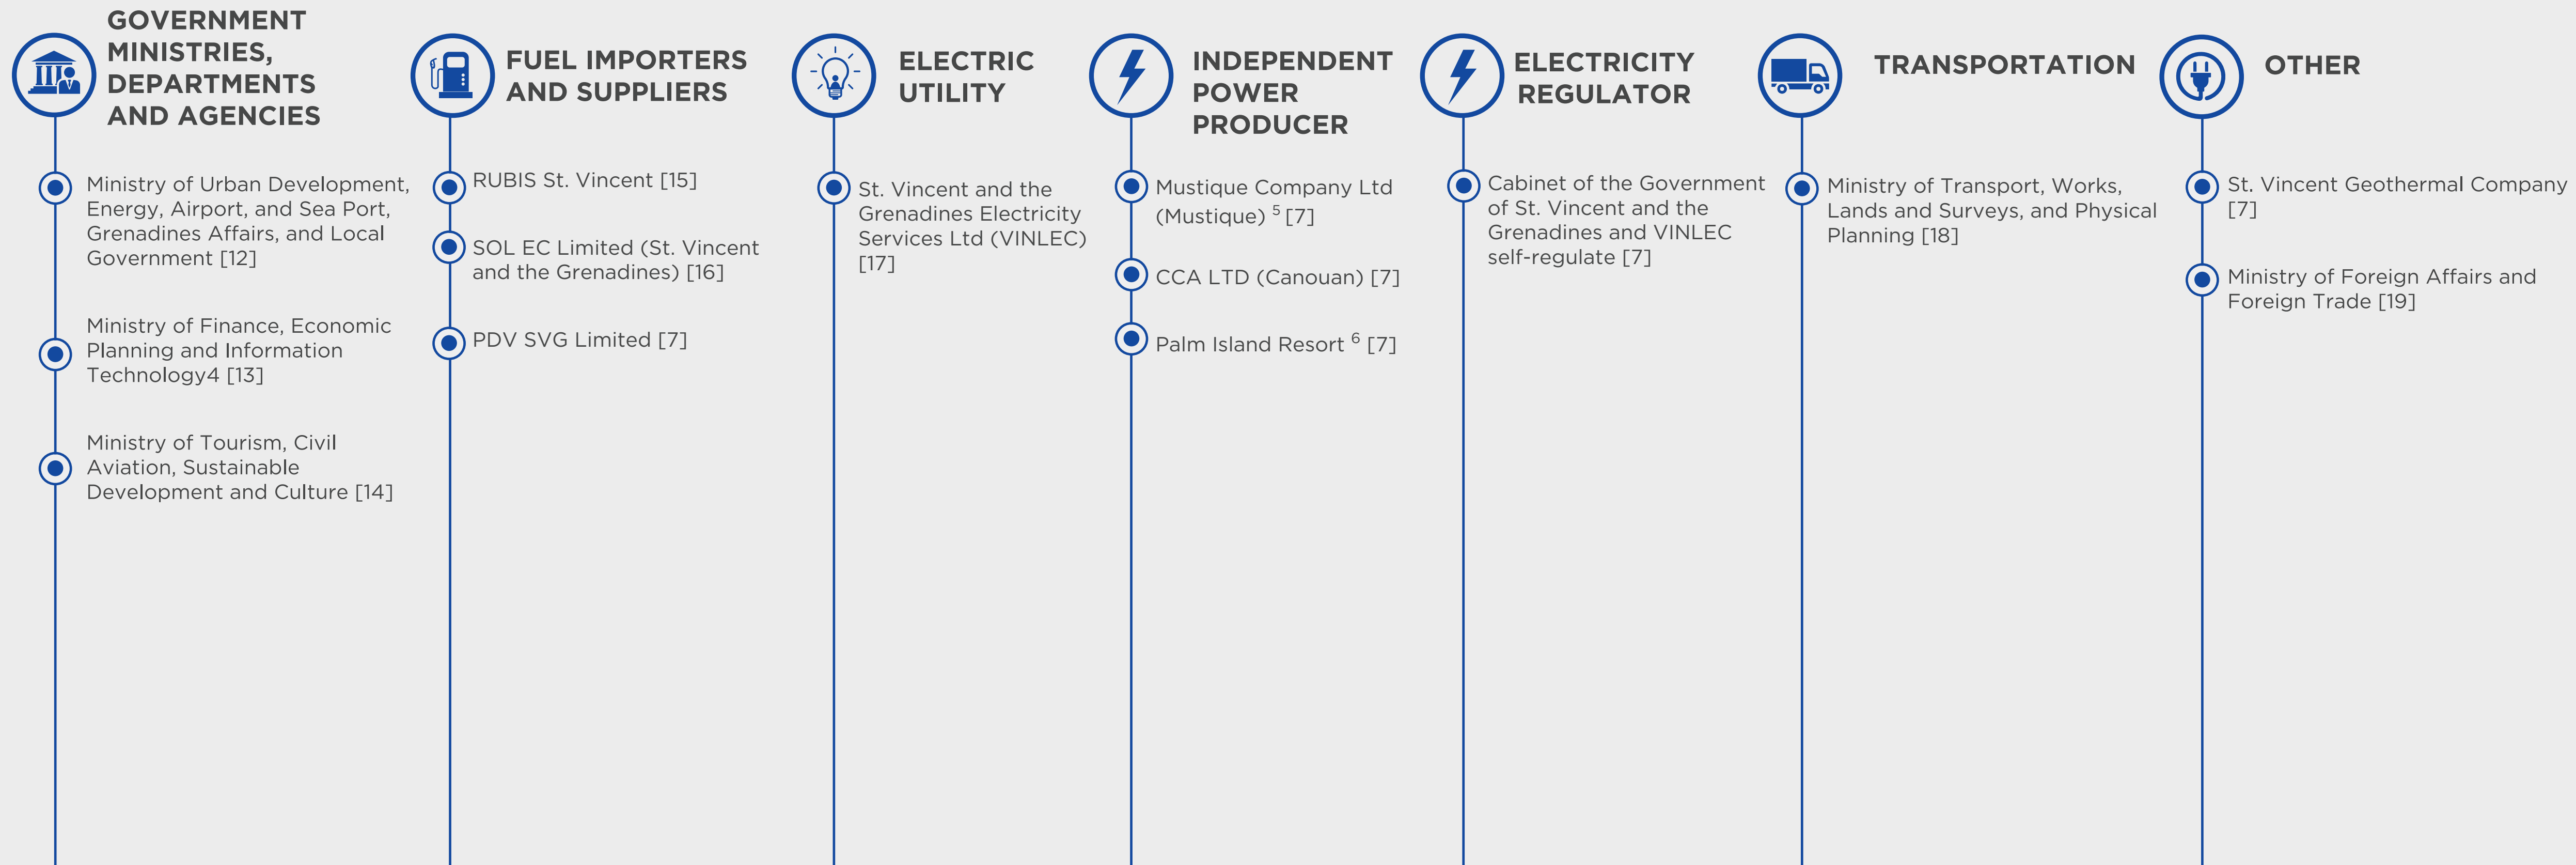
GOVERNMENT MINISTRIES, DEPARTMENTS AND AGENCIES

Ministry of Urban Development, Energy, Airport, and Sea Port, Grenadines Affairs, and Local Government [12]

Ministry of Finance, Economic Planning and Information Technology4 [13]

Ministry of Tourism, Civil Aviation, Sustainable Development and Culture [14]

FUEL IMPORTERS AND SUPPLIERS

RUBIS St. Vincent [15]

SOL EC Limited (St. Vincent and the Grenadines) [16]

PDV SVG Limited [7]

ELECTRIC UTILITY

St. Vincent and the Grenadines Electricity Services Ltd (VINLEC) [17]

INDEPENDENT POWER PRODUCER

Mustique Company Ltd (Mustique) $^{5}$ [7]

CCA LTD (Canouan) [7]

Palm Island Resort $^{6}$ [7]

ELECTRICITY REGULATOR

Cabinet of the Government of St. Vincent and the Grenadines and VINLEC self-regulate [7]

TRANSPORTATION

Ministry of Transport, Works, Lands and Surveys, and Physical Planning [18]

OTHER

St. Vincent Geothermal Company [7]

Ministry of Foreign Affairs and Foreign Trade [19]